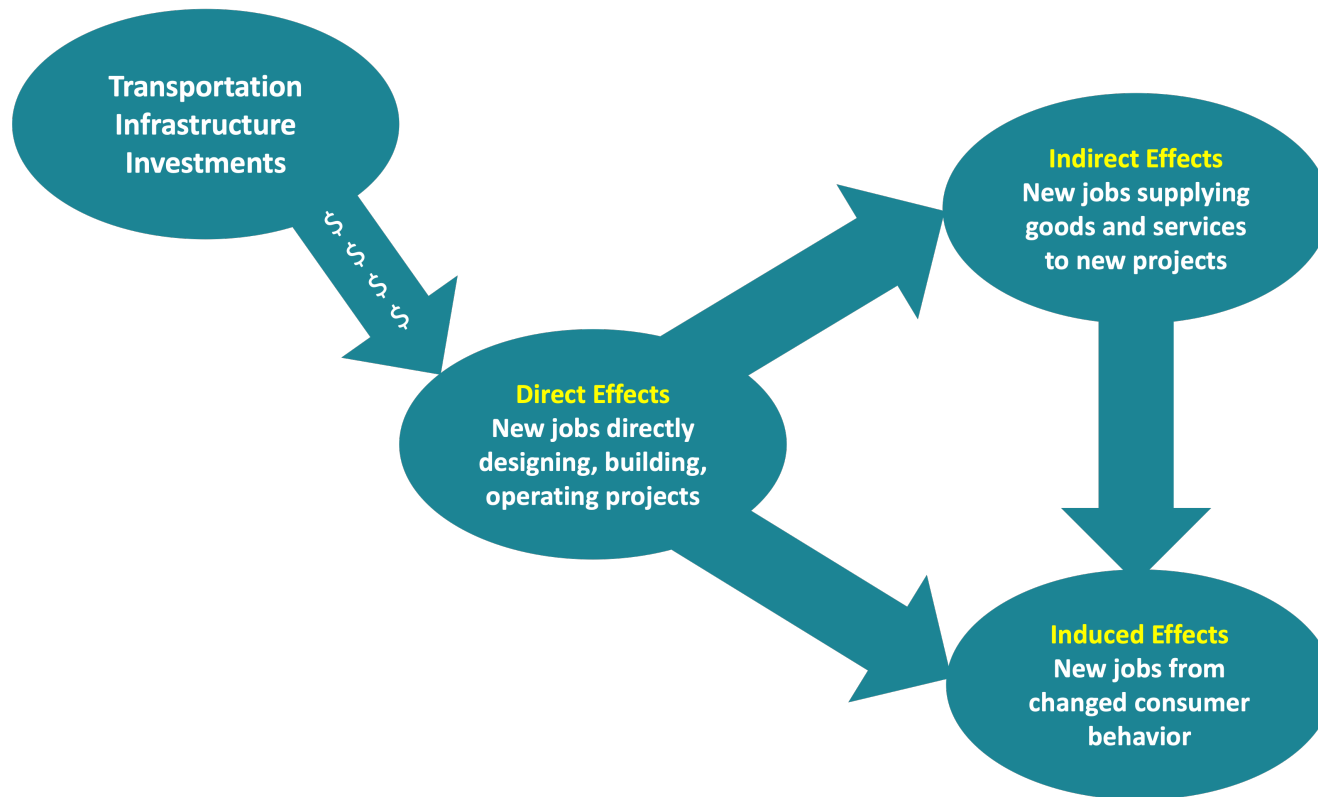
Transportation Infrastructure Investments

$ $ $ $

Direct Effects
New jobs directly designing, building, operating projects

Indirect Effects
New jobs supplying goods and services to new projects

Induced Effects
New jobs from changed consumer behavior